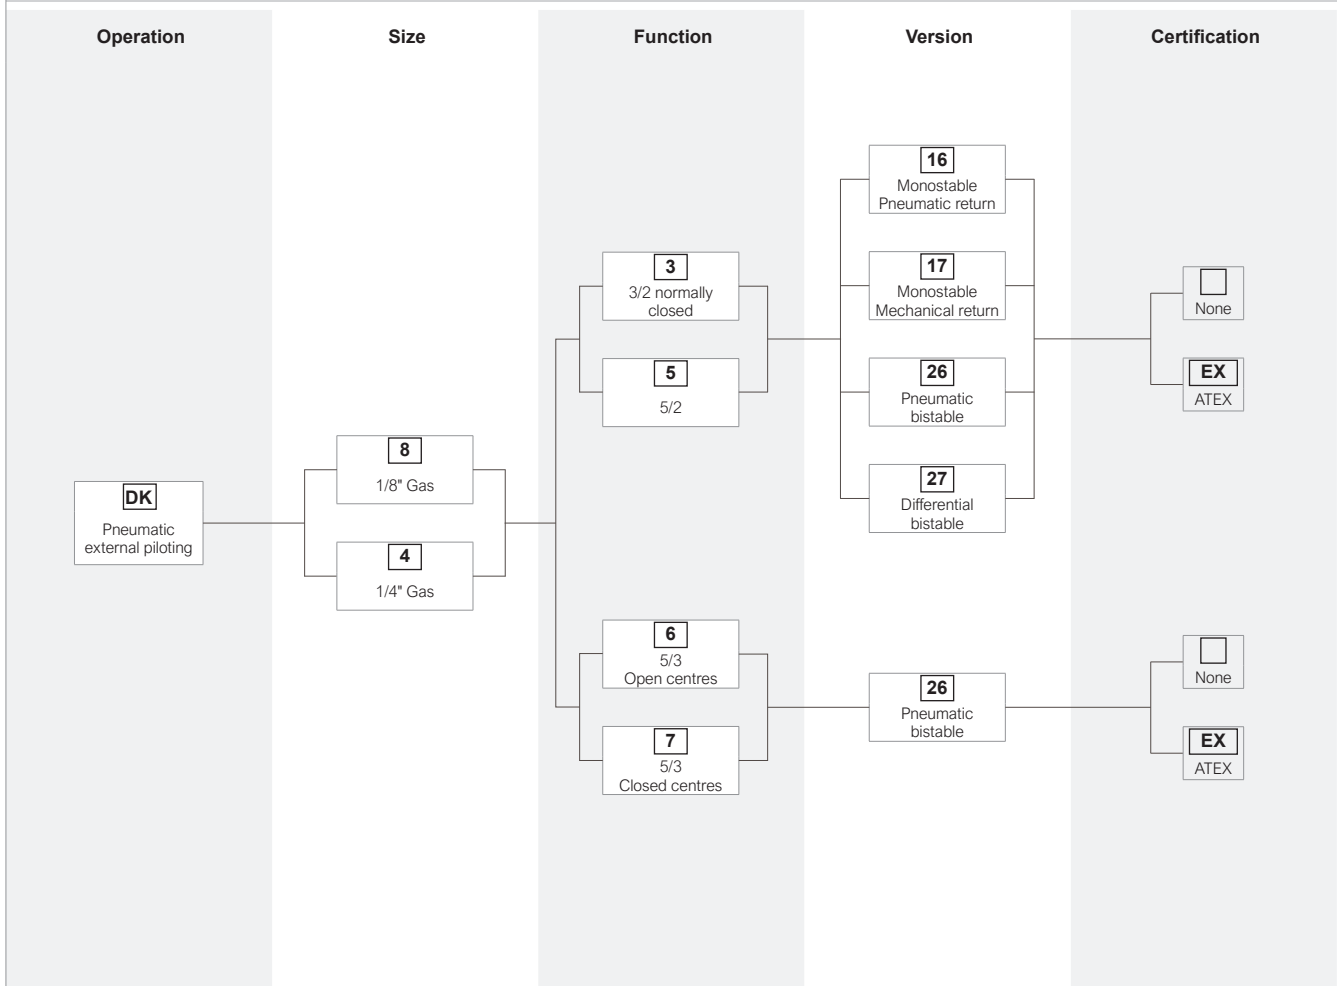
Operation

Size

Function

Version

Certification

16
Monostable
Pneumatic return

3
3/2 normally closed

17
Monostable
Mechanical return

None

5
5/2

26
Pneumatic bistable

EX
ATEX

8
1/8" Gas

DK
Pneumatic external piloting

27
Differential bistable

4
1/4" Gas

6
5/3
Open centres

None

26
Pneumatic bistable

7
5/3
Closed centres

EX
ATEX